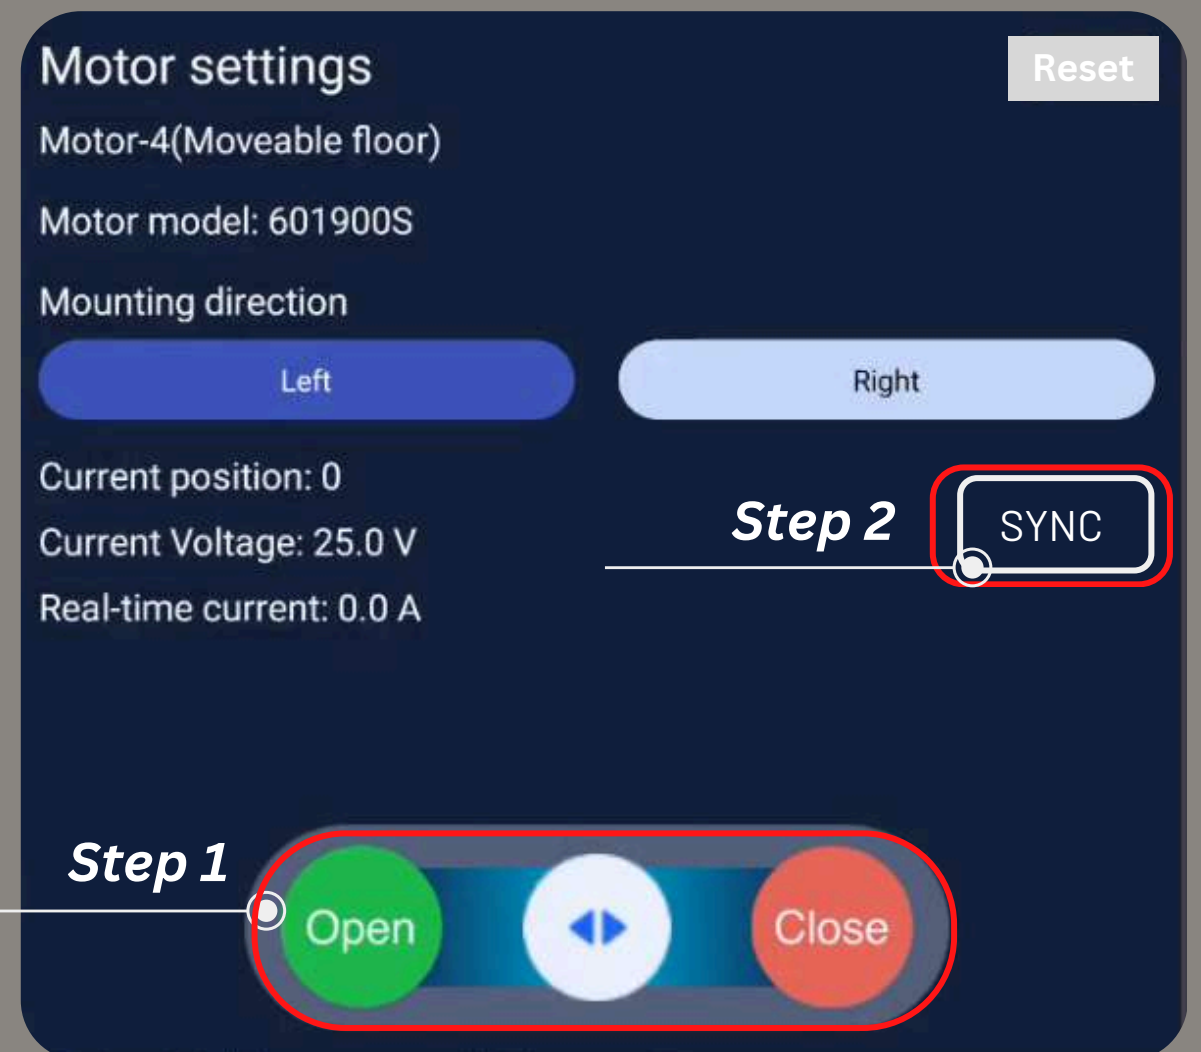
Motor settings

Reset

Motor-4(Moveable floor)

Motor model: 601900S

Mounting direction

Left

Right

Current position: 0

Current Voltage: 25.0 V

Real-time current: 0.0 A

Step 2

SYNC

Step 1

Open

Close